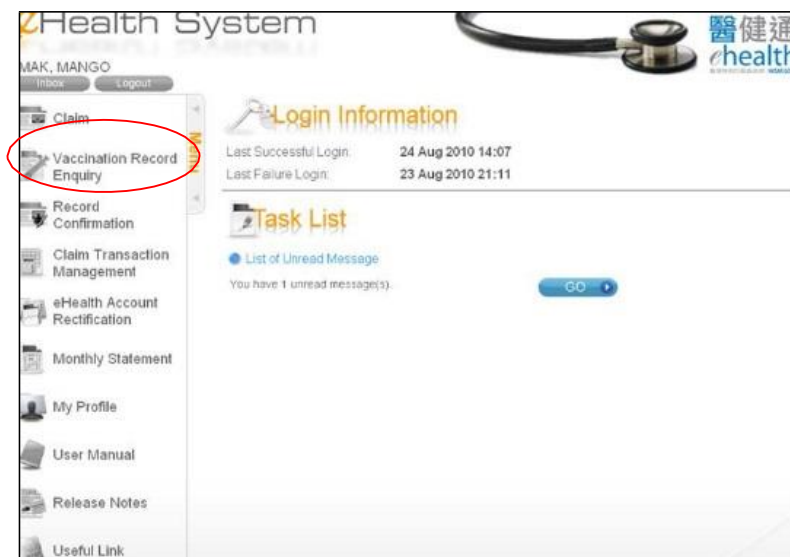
eHealth System

MAK, MANGO

Inbox Logout

Claim

Vaccination Record Enquiry

Record Confirmation

Claim Transaction Management

eHealth Account Rectification

Monthly Statement

My Profile

User Manual

Release Notes

Useful Link

Menu

醫健通

ehealth

Login Information

Last Successful Login: 24 Aug 2010 14:07

Last Failure Login: 23 Aug 2010 21:11

Task List

List of Unread Message

You have 1 unread message(s).

GO